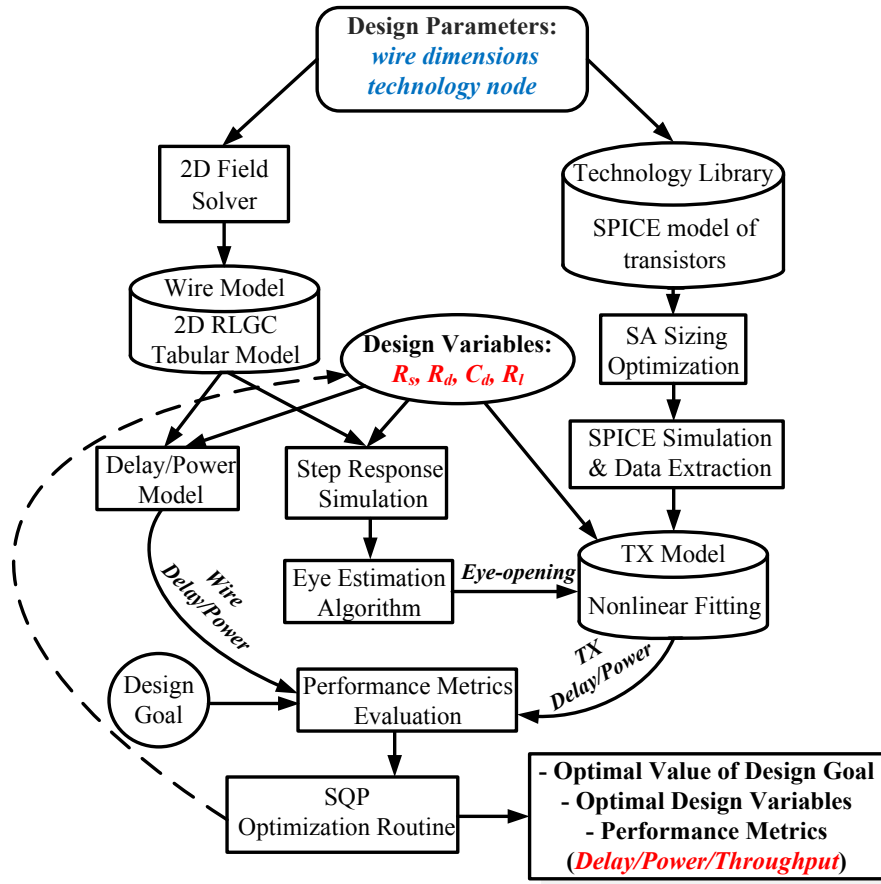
Design Parameters:
wire dimensions
technology node

2D Field Solver

Technology Library
SPICE model of transistors

Wire Model
2D RLGC Tabular Model

Design Variables:
$R_s$, $R_d$, $C_d$, $R_l$

SA Sizing Optimization

SPICE Simulation & Data Extraction

Delay/Power Model

Step Response Simulation

Wire Delay/Power

Eye Estimation Algorithm

Eye-opening

TX Model
Nonlinear Fitting

TX Delay/Power

Design Goal

Performance Metrics Evaluation

SQP Optimization Routine

- Optimal Value of Design Goal
- Optimal Design Variables
- Performance Metrics
(Delay/Power/Throughput)